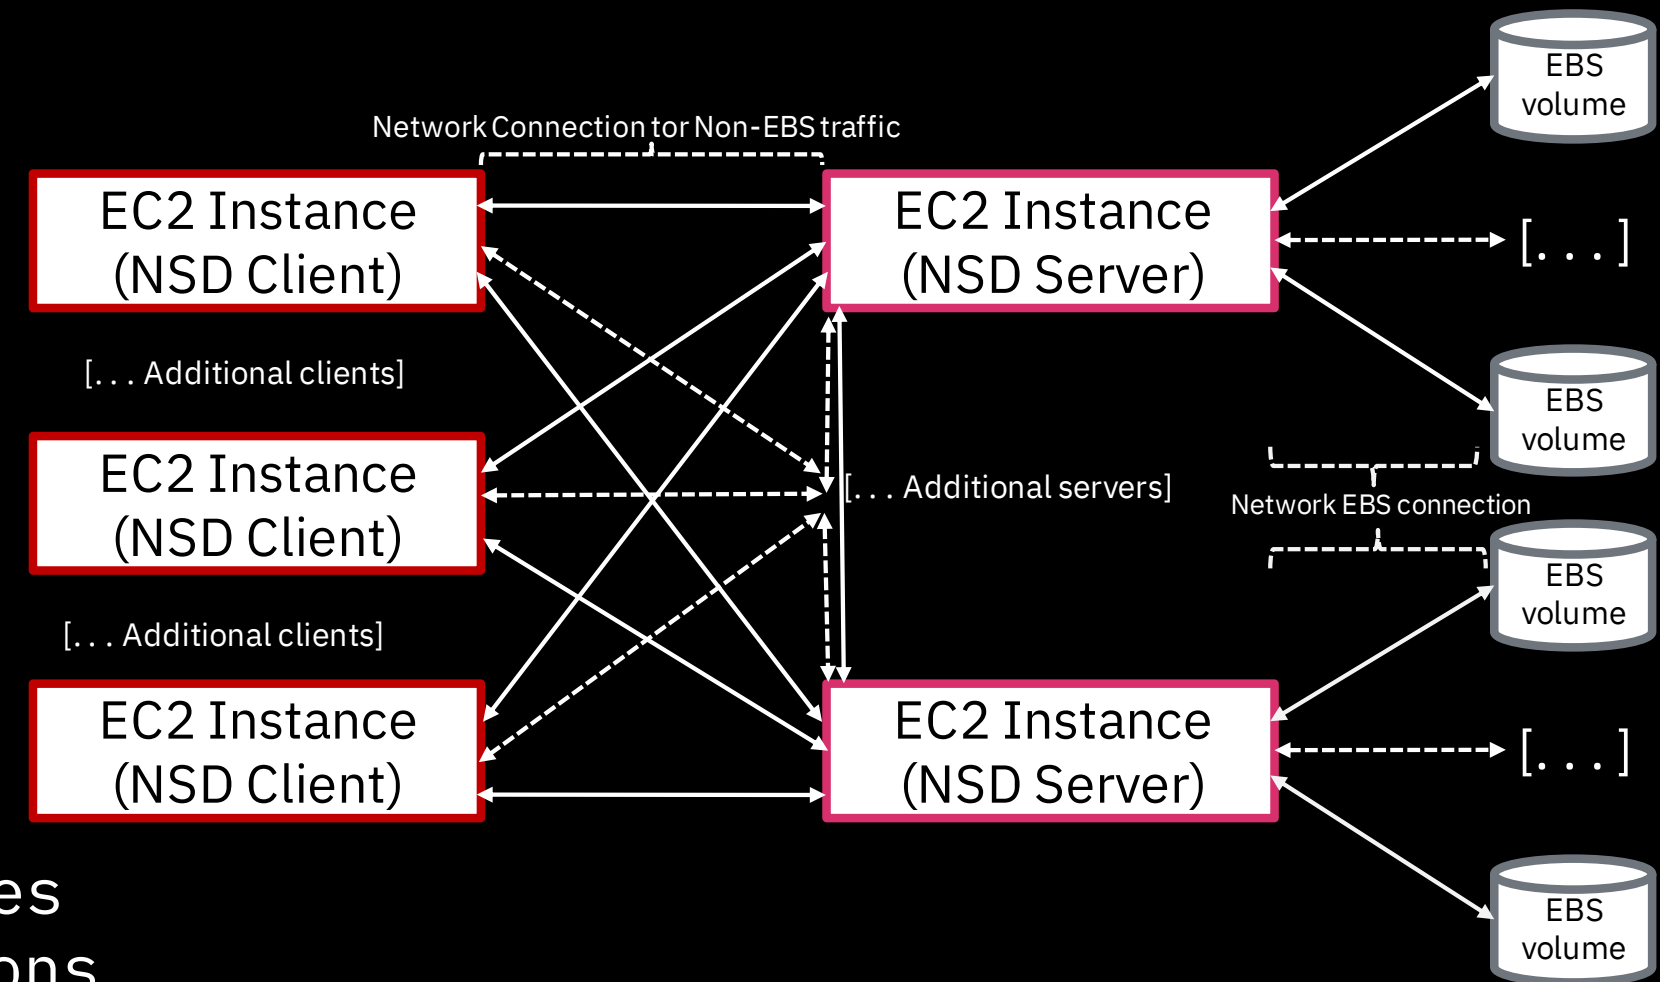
Network Connection tor Non-EBS traffic

EC2 Instance (NSD Client)

[. . . Additional clients]

EC2 Instance (NSD Client)

[. . . Additional clients]

EC2 Instance (NSD Client)

EC2 Instance (NSD Server)

[. . . Additional servers]

EC2 Instance (NSD Server)

EBS volume

[. . . ]

EBS volume

Network EBS connection

EBS volume

[. . . ]

EBS volume

es

ons